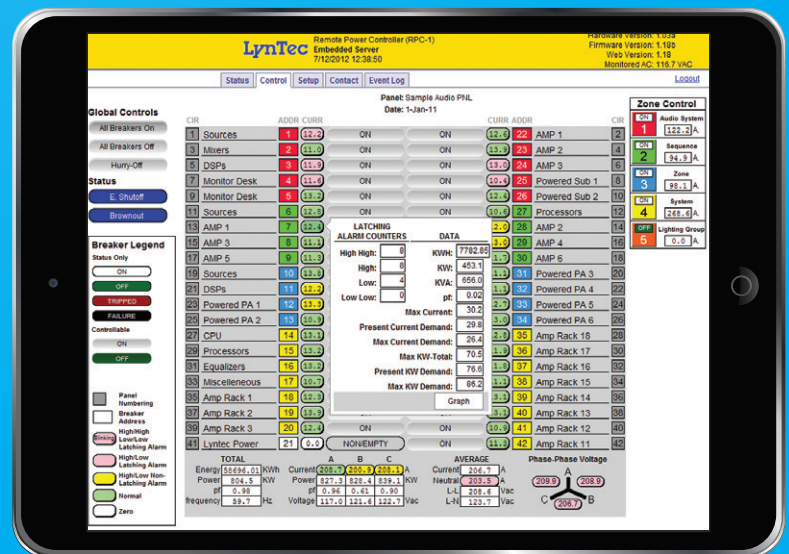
LynTec
Remote Power Controller (RPC-1)
Embedded Server
7/12/2012 12:38:50

Hardware Version: 1.03a
Firmware Version: 1.18b
Web Version: 1.18
Monitored AC: 116.7 VAC

Status | Control | Setup | Contact | Event Log

Logout

Panel: Sample Audio PNL
Date: 1-Jan-11

Global Controls
All Breakers On
All Breakers Off
Hurry-Off

Status
E. Shutoff
Brownout

Breaker Legend
Status Only
ON
OFF
TRIPPED
FAILURE
Controllable
ON
OFF

Panel Numbering
Breaker Address
High/High Low/Low Latching Alarm
High/Low Latching Alarm
High/Low Non-Latching Alarm
Normal
Zero

| CIR | | ADDR | CURR | | | CURR | ADDR | | CIR |
|---|---|---|---|---|---|---|---|---|---|
| 1 | Sources | 1 | 12.2 | ON | ON | 12.9 | 22 | AMP 1 | 2 |
| 3 | Mixers | 2 | 12.3 | ON | ON | 13.9 | 23 | AMP 2 | 4 |
| 5 | DSPs | 3 | 11.9 | ON | ON | 13.0 | 24 | AMP 3 | 6 |
| 7 | Monitor Desk | 4 | 11.6 | ON | ON | 12.8 | 25 | Powered Sub 1 | 8 |
| 9 | Monitor Desk | 5 | 11.5 | ON | ON | 12.6 | 26 | Powered Sub 2 | 10 |
| 11 | Sources | 6 | 12.8 | | | 10.6 | 27 | Processors | 12 |
| 13 | AMP 1 | 7 | 12.9 | | | 12.9 | 28 | AMP 2 | 14 |
| 15 | AMP 3 | 8 | 11.1 | | | 13.0 | 29 | AMP 4 | 16 |
| 17 | AMP 5 | 9 | 11.3 | | | 11.7 | 30 | AMP 6 | 18 |
| 19 | Sources | 10 | 13.8 | | | 11.3 | 31 | Powered PA 3 | 20 |
| 21 | DSPs | 11 | 12.2 | | | 11.6 | 32 | Powered PA 4 | 22 |
| 23 | Powered PA 1 | 12 | 13.3 | | | 12.9 | 33 | Powered PA 5 | 24 |
| 25 | Powered PA 2 | 13 | 10.9 | | | 12.9 | 34 | Powered PA 6 | 26 |
| 27 | CPU | 14 | 13.3 | | | 13.2 | 35 | Amp Rack 18 | 28 |
| 29 | Processors | 15 | 13.2 | | | 11.0 | 36 | Amp Rack 17 | 30 |
| 31 | Equalizers | 16 | 12.9 | | | 11.9 | 37 | Amp Rack 16 | 32 |
| 33 | Miscelleneous | 17 | 10.7 | | | 11.3 | 38 | Amp Rack 15 | 34 |
| 35 | Amp Rack 1 | 18 | 12.8 | | | 11.3 | 39 | Amp Rack 14 | 36 |
| 37 | Amp Rack 2 | 19 | 13.9 | | | 11.3 | 40 | Amp Rack 13 | 38 |
| 39 | Amp Rack 3 | 20 | 12.4 | ON | ON | 13.0 | 41 | Amp Rack 12 | 40 |
| 41 | Lyntec Power | 21 | 0.0 | NON/EMPTY | ON | 11.3 | 42 | Amp Rack 11 | 42 |

LATCHING ALARM COUNTERS
High High: 8
High: 8
Low: 4
Low Low: 0

DATA
KWH: 7782.85
KW: 453.1
KVA: 656.0
pf: 0.02
Max Current: 30.2
Present Current Demand: 29.8
Max Current Demand: 26.4
Max KW-Total: 70.5
Present KW Demand: 76.6
Max KW Demand: 86.2
Graph

Zone Control
ON 1 Audio System 122.2 A
ON 2 Sequence 94.9 A
ON 3 Zone 98.1 A
ON 4 System 268.6 A
OFF 5 Lighting Group 0.0 A

TOTAL
Energy 58696.01 KWh
Power 804.5 KW
pf 0.98
frequency 59.7 Hz

| | A | B | C | |
|---|---|---|---|---|
| Current | 208.7 | 200.8 | 208.1 | A |
| Power | 827.3 | 828.4 | 839.1 | KW |
| pf | 0.96 | 0.61 | 0.90 | |
| Voltage | 117.0 | 121.6 | 122.7 | Vac |

AVERAGE
Current 206.7 A
Neutral 203.5 A
L-L 208.6 Vac
L-N 123.7 Vac

Phase-Phase Voltage
A
209.9
209.8
B
C
206.7